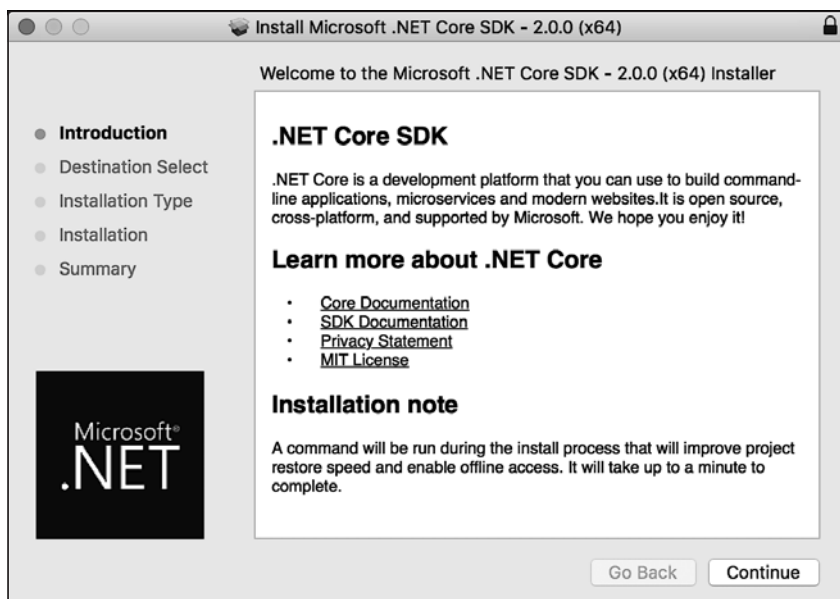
Install Microsoft .NET Core SDK - 2.0.0 (x64)

Welcome to the Microsoft .NET Core SDK - 2.0.0 (x64) Installer

Introduction
Destination Select
Installation Type
Installation
Summary

Microsoft®
.NET

.NET Core SDK

.NET Core is a development platform that you can use to build command-line applications, microservices and modern websites.It is open source, cross-platform, and supported by Microsoft. We hope you enjoy it!

Learn more about .NET Core

- Core Documentation
- SDK Documentation
- Privacy Statement
- MIT License

Installation note

A command will be run during the install process that will improve project restore speed and enable offline access. It will take up to a minute to complete.

Go Back
Continue